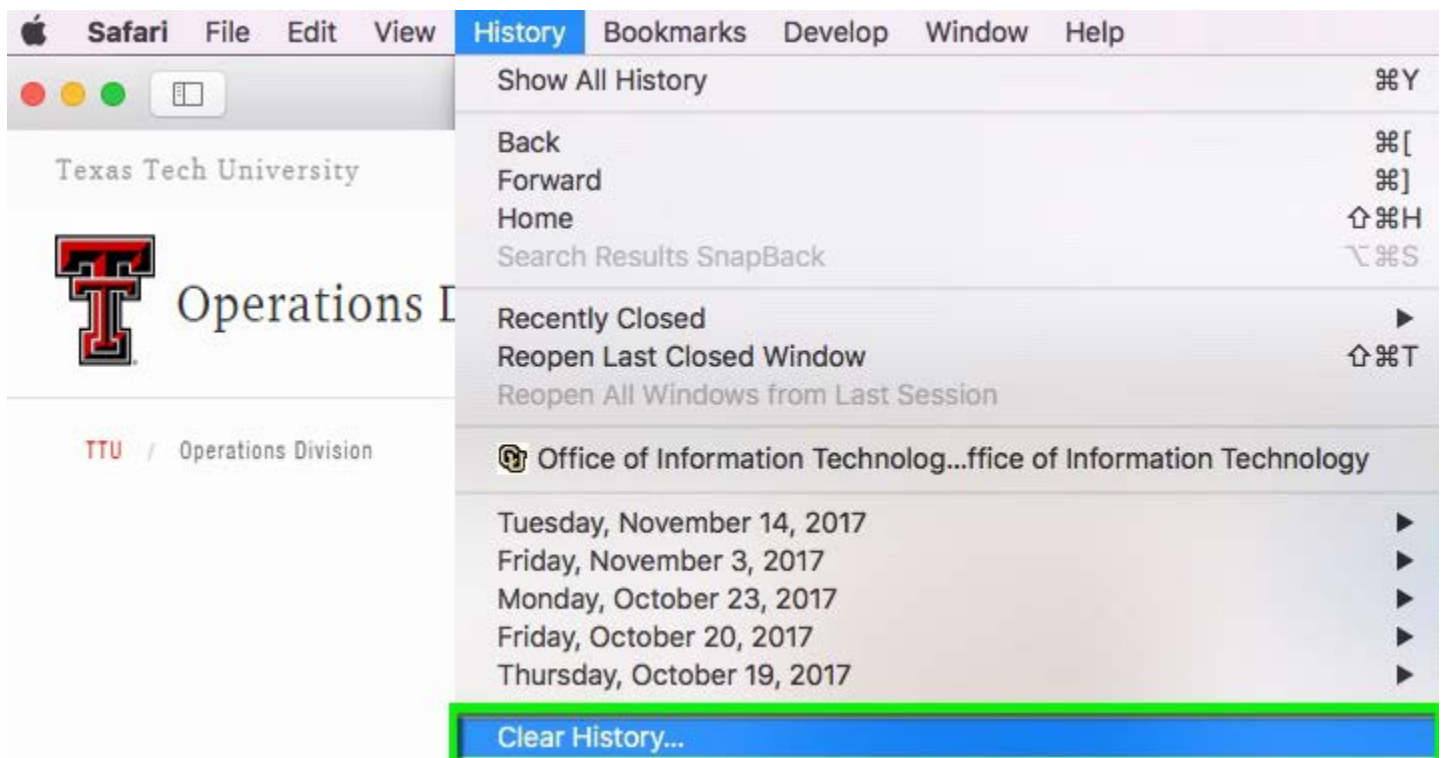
Safari File Edit View History Bookmarks Develop Window Help

Texas Tech University

Operations D

TTU / Operations Division

Show All History ⌘Y

Back ⌘[
Forward ⌘]
Home ⇧⌘H
Search Results SnapBack ⌥⌘S

Recently Closed ▶
Reopen Last Closed Window ⇧⌘T
Reopen All Windows from Last Session

Office of Information Technolog...ffice of Information Technology

Tuesday, November 14, 2017 ▶
Friday, November 3, 2017 ▶
Monday, October 23, 2017 ▶
Friday, October 20, 2017 ▶
Thursday, October 19, 2017 ▶

Clear History...